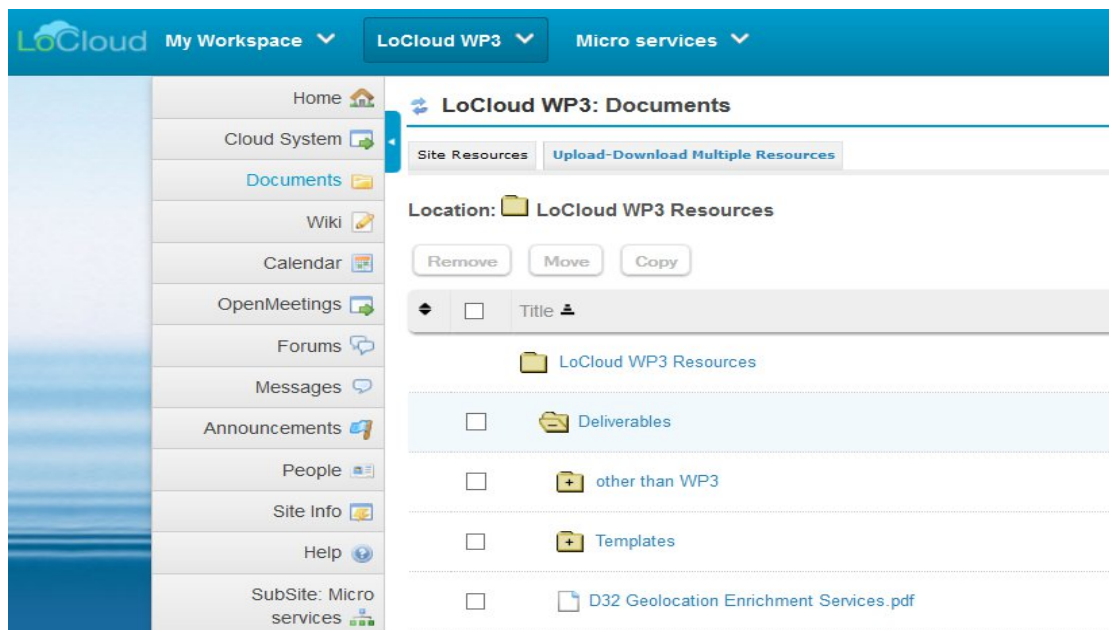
LoCloud My Workspace LoCloud WP3 Micro services

Home
Cloud System
Documents
Wiki
Calendar
OpenMeetings
Forums
Messages
Announcements
People
Site Info
Help
SubSite: Micro services

LoCloud WP3: Documents

Site Resources | Upload-Download Multiple Resources

Location: LoCloud WP3 Resources

Remove Move Copy

Title

LoCloud WP3 Resources
Deliverables
other than WP3
Templates
D32 Geolocation Enrichment Services.pdf